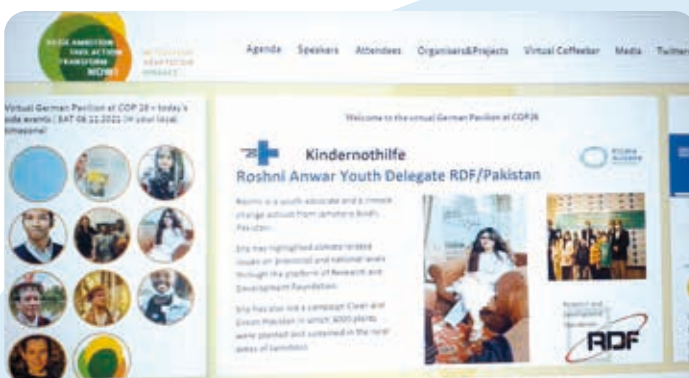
RAISE AMBITION TAKE ACTION TRANSFORM NOW!

MITIGATION ADAPTATION IMPACT

Agenda Speakers Attendees Organisers&Projects Virtual Coffeebar Media Twitter

Virtual German Pavilion at COP 26 - today's side events | SAT 06.11.2021 (in your local timezone)

Welcome to the virtual German Pavilion at COP26

Kindernothilfe

Roshni Anwar Youth Delegate RDF/Pakistan

Roshni is a youth advocate and a climate change activist from Jamshoro Sindh, Pakistan.

She has highlighted climate related issues on provincial and national levels through the platform of Research and Development Foundation.

She has also led a campaign Clean and Green Pakistan in which 4000 plants were planted and sustained in the rural areas of Jamshoro.

RDF

Research and Development Foundation